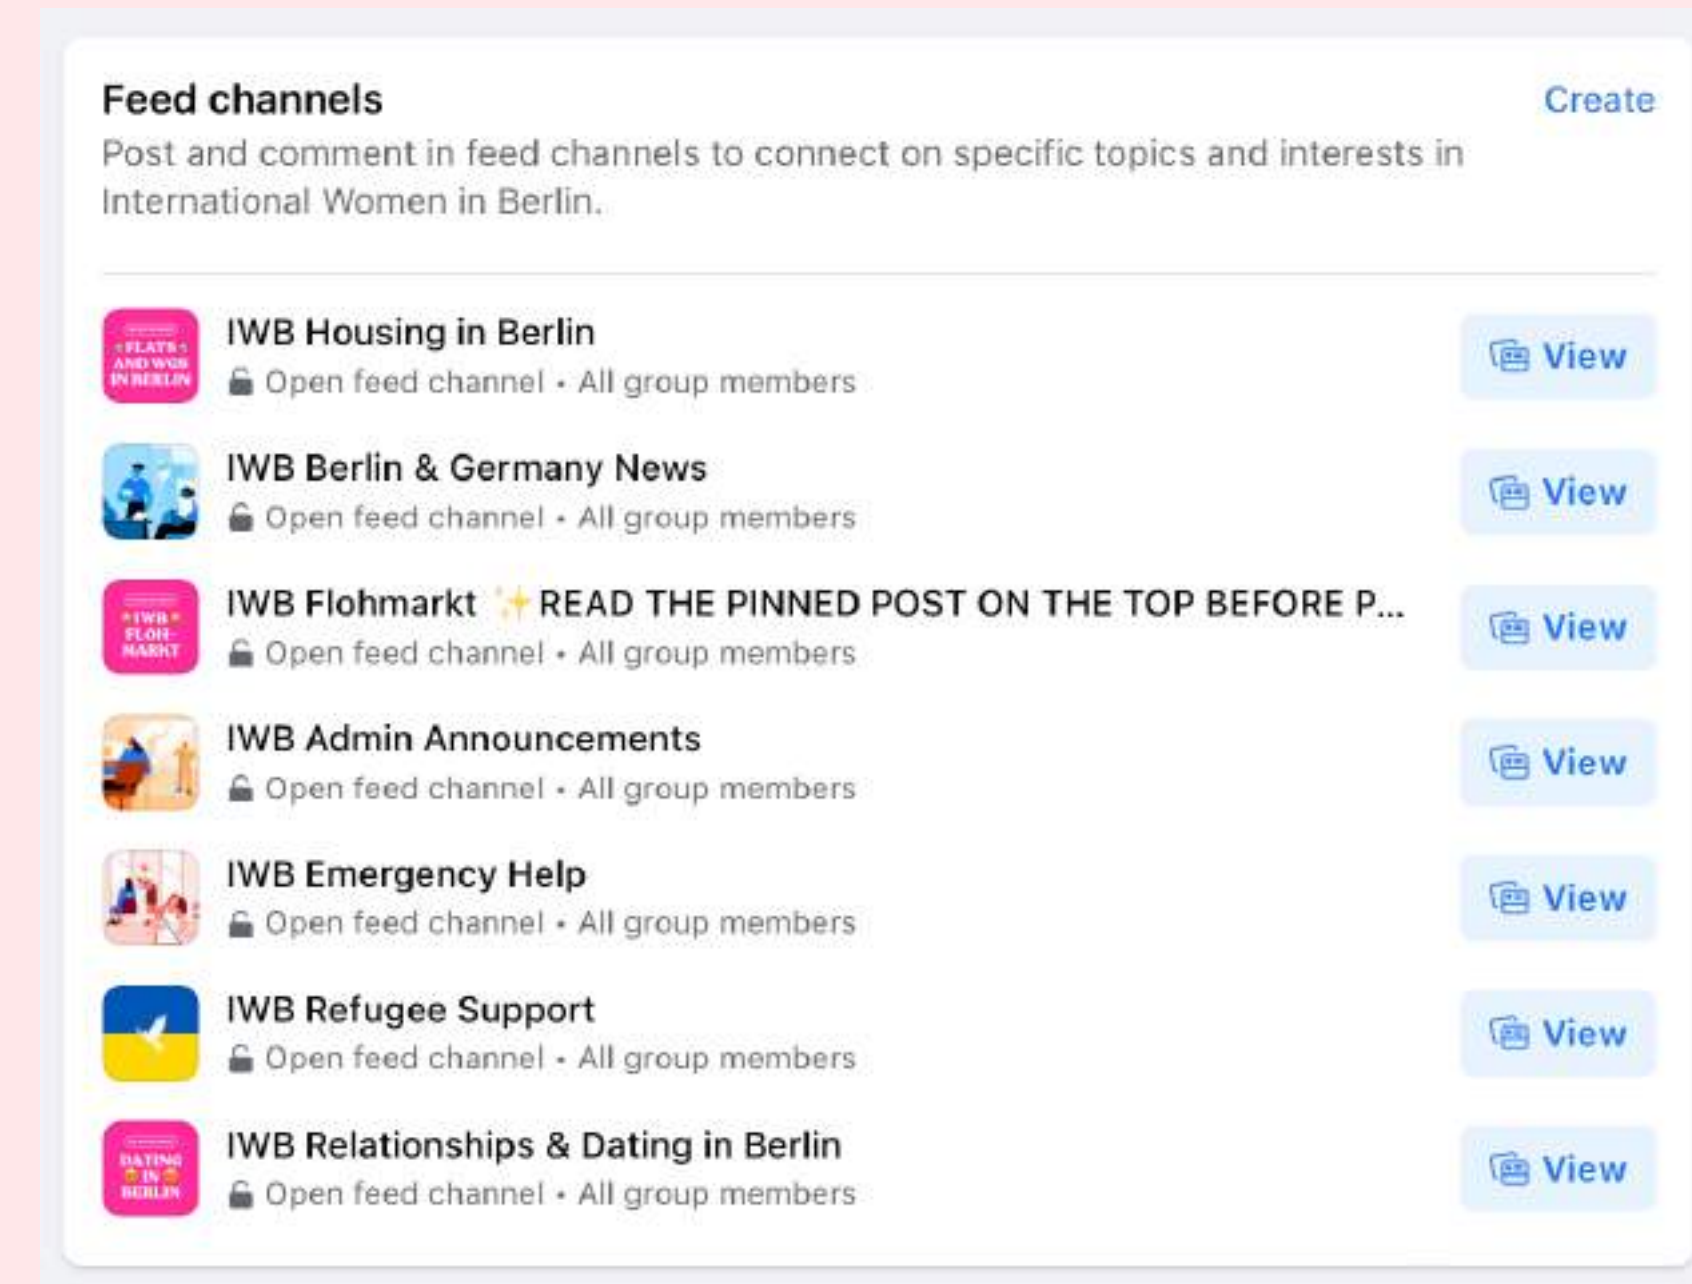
Feed channels

Create

Post and comment in feed channels to connect on specific topics and interests in International Women in Berlin.

FLATS AND WGS IN BERLIN

IWB Housing in Berlin
Open feed channel • All group members

View

IWB Berlin & Germany News
Open feed channel • All group members

View

IWB FLOH-MARKT

IWB Flohmarkt ✨READ THE PINNED POST ON THE TOP BEFORE P...
Open feed channel • All group members

View

IWB Admin Announcements
Open feed channel • All group members

View

IWB Emergency Help
Open feed channel • All group members

View

IWB Refugee Support
Open feed channel • All group members

View

DATING IN BERLIN

IWB Relationships & Dating in Berlin
Open feed channel • All group members

View